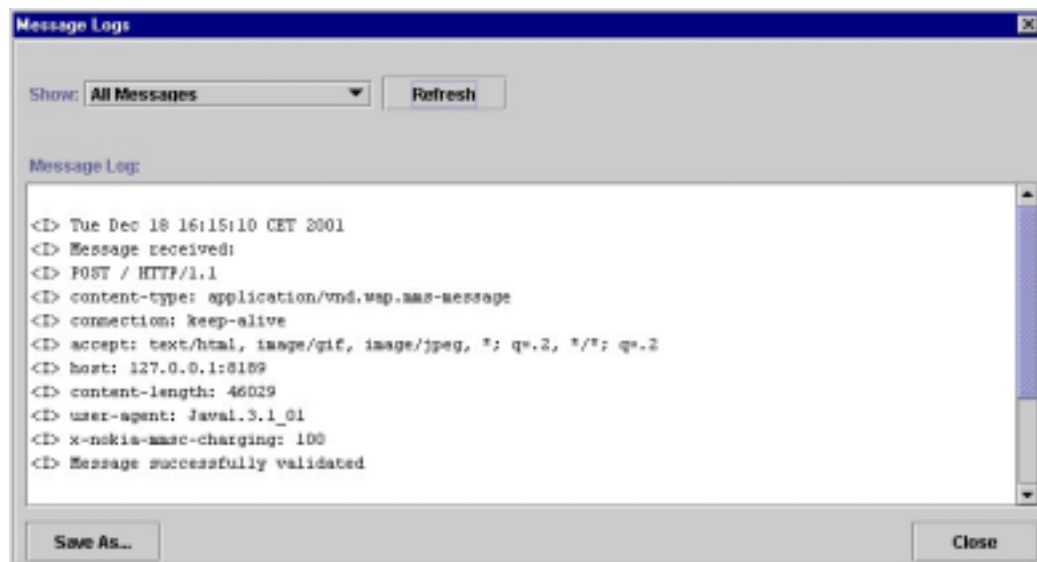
Message Logs

Show: All Messages

Refresh

Message Log:

<I> Tue Dec 18 16:15:10 CET 2001
<I> Message received:
<I> POST / HTTP/1.1
<I> content-type: application/vnd.wap.mms-message
<I> connection: keep-alive
<I> accept: text/html, image/gif, image/jpeg, *; q=.2, */*; q=.2
<I> host: 127.0.0.1:8189
<I> content-length: 46029
<I> user-agent: Java1.3.1_01
<I> x-nokia-mmsc-charging: 100
<I> Message successfully validated

Save As...

Close